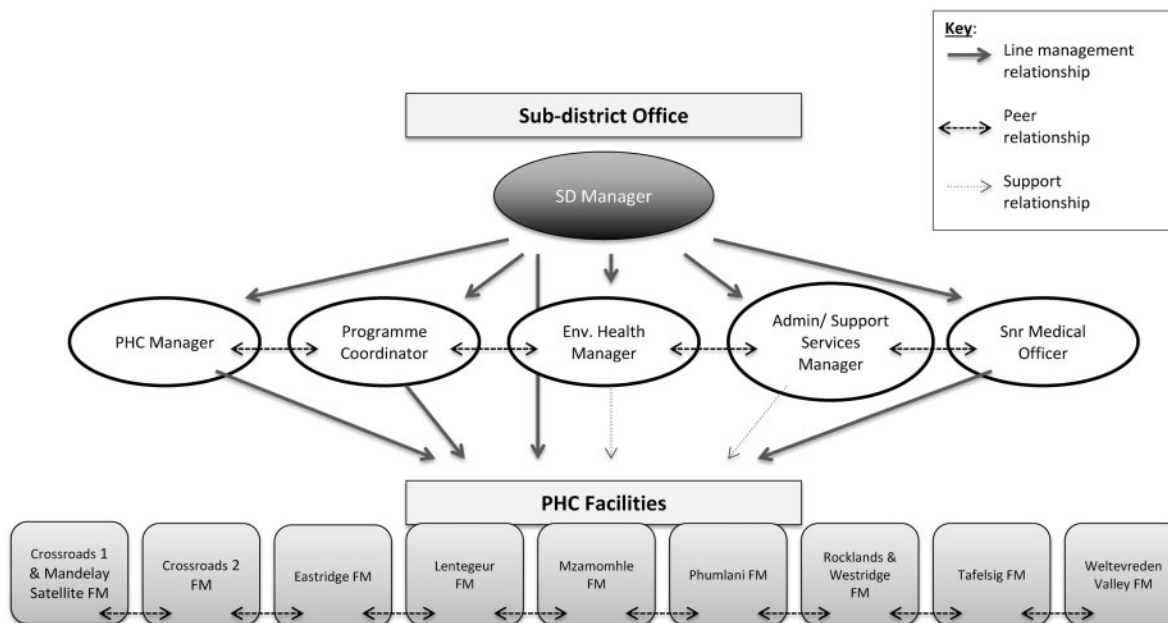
Key:
Line management relationship
Peer relationship
Support relationship

Sub-district Office

SD Manager

PHC Manager

Programme Coordinator

Env. Health Manager

Admin/ Support Services Manager

Snr Medical Officer

PHC Facilities

Crossroads 1 & Mandelay Satellite FM

Crossroads 2 FM

Eastridge FM

Lentegeur FM

Mzamomhle FM

Phumlani FM

Rocklands & Westridge FM

Tafelsig FM

Weltevreden Valley FM